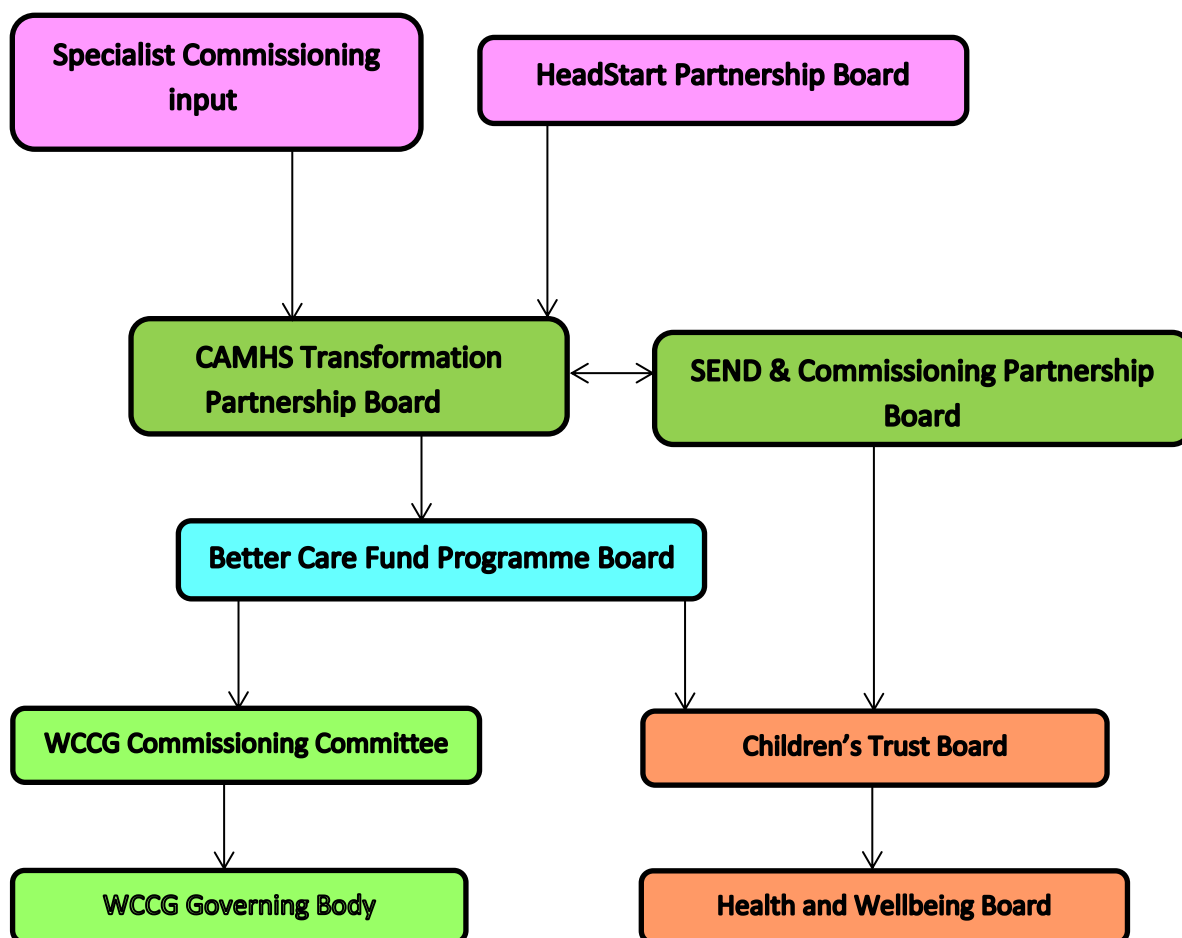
Specialist Commissioning input

HeadStart Partnership Board

CAMHS Transformation Partnership Board

SEND & Commissioning Partnership Board

Better Care Fund Programme Board

WCCG Commissioning Committee

Children's Trust Board

WCCG Governing Body

Health and Wellbeing Board